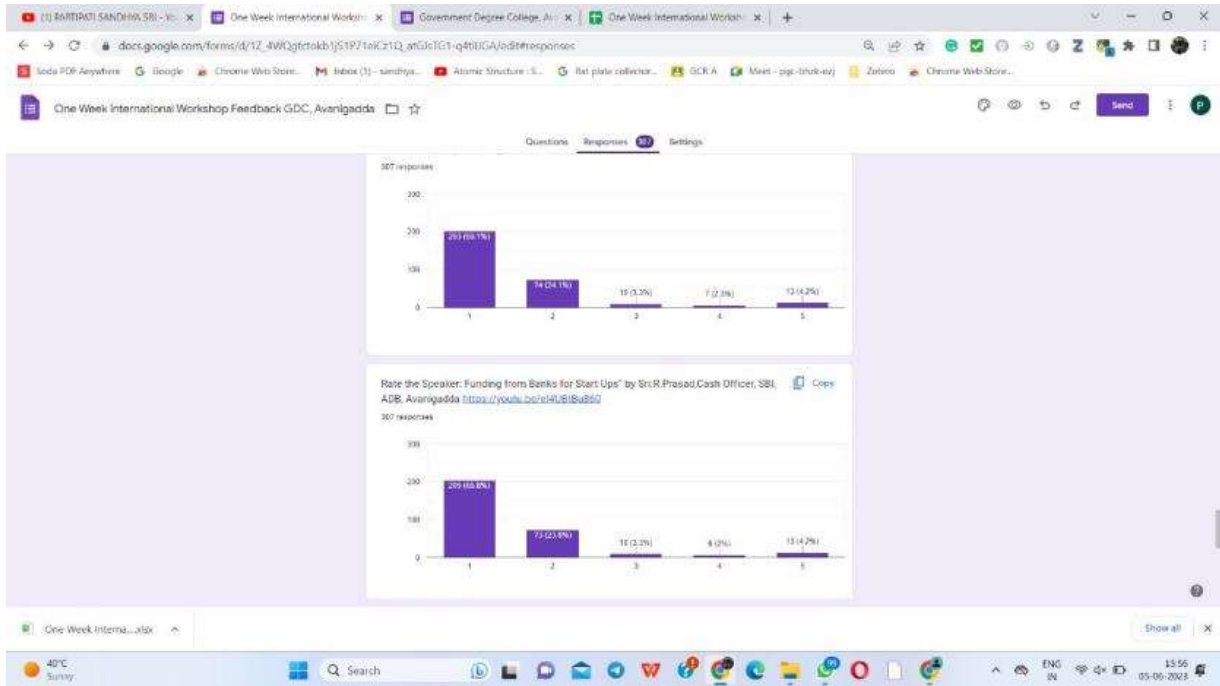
(1) PARTIPATI SANDHYA SRI - Yo | One Week International Worksh | Government Degree College, Av | One Week International Worksh | +

docs.google.com/forms/d/1Z_4WQgtctokb1jS1P71eKz1Q_atGJcTG1-q4tIUGA/edit#responses

Soda PDF Anywhere | Google | Chrome Web Store... | Inbox (1) - sandhya... | Atomic Structure : S... | flat plate collector... | GCR A | Meet - pgc-bhzk-ezj | Zotero | Chrome Web Store...

One Week International Workshop Feedback GDC, Avanigadda

Send

P

Questions | Responses 307 | Settings

307 responses

| | |
|---|---|
| 1 | 203 (66.1%) |
| 2 | 74 (24.1%) |
| 3 | 10 (3.3%) |
| 4 | 7 (2.3%) |
| 5 | 13 (4.2%) |

Rate the Speaker: Funding from Banks for Start Ups" by Sri.R.Prasad,Cash Officer, SBI, ADB, Avanigadda https://youtu.be/el4UBIBuB60

Copy

307 responses

| | |
|---|---|
| 1 | 205 (66.8%) |
| 2 | 73 (23.8%) |
| 3 | 10 (3.3%) |
| 4 | 6 (2%) |
| 5 | 13 (4.2%) |

One Week Interna....xlsx

Show all

40°C Sunny

Search

ENG IN 15:56 05-06-2023